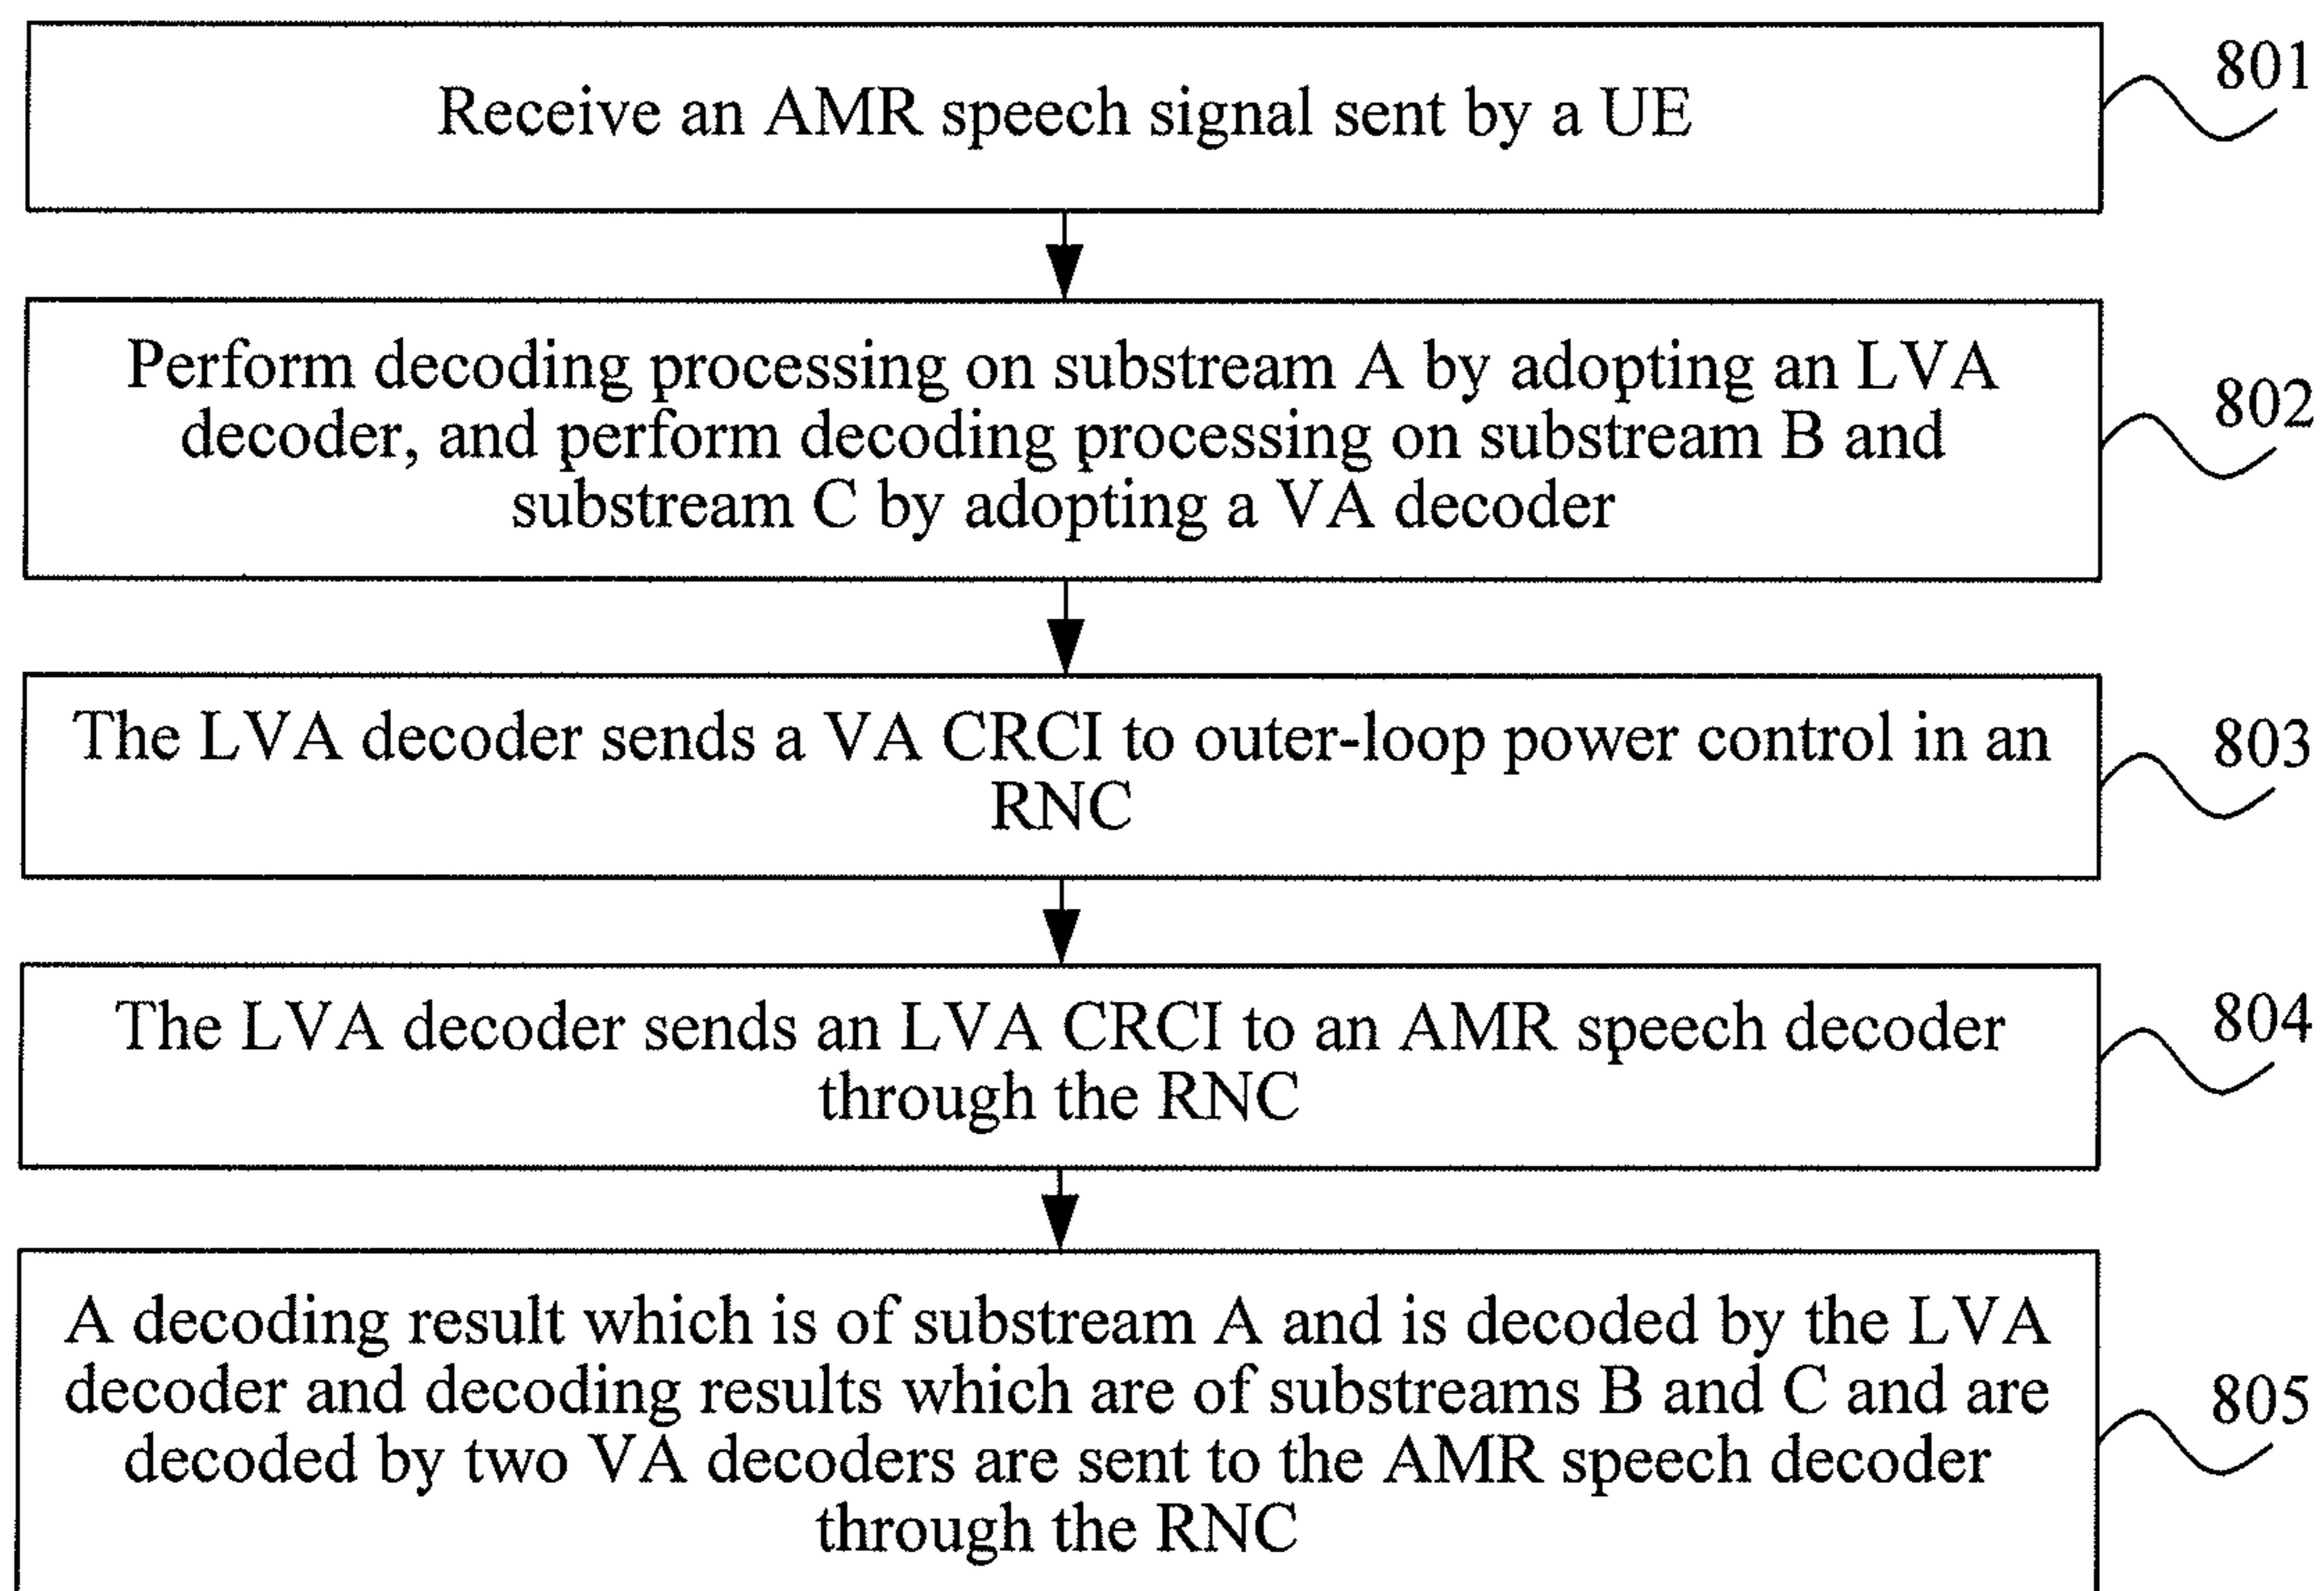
Receive an AMR speech signal sent by a UE

801

Perform decoding processing on substream A by adopting an LVA decoder, and perform decoding processing on substream B and substream C by adopting a VA decoder

802

The LVA decoder sends a VA CRCI to outer-loop power control in an RNC

803

The LVA decoder sends an LVA CRCI to an AMR speech decoder through the RNC

804

A decoding result which is of substream A and is decoded by the LVA decoder and decoding results which are of substreams B and C and are decoded by two VA decoders are sent to the AMR speech decoder through the RNC

805